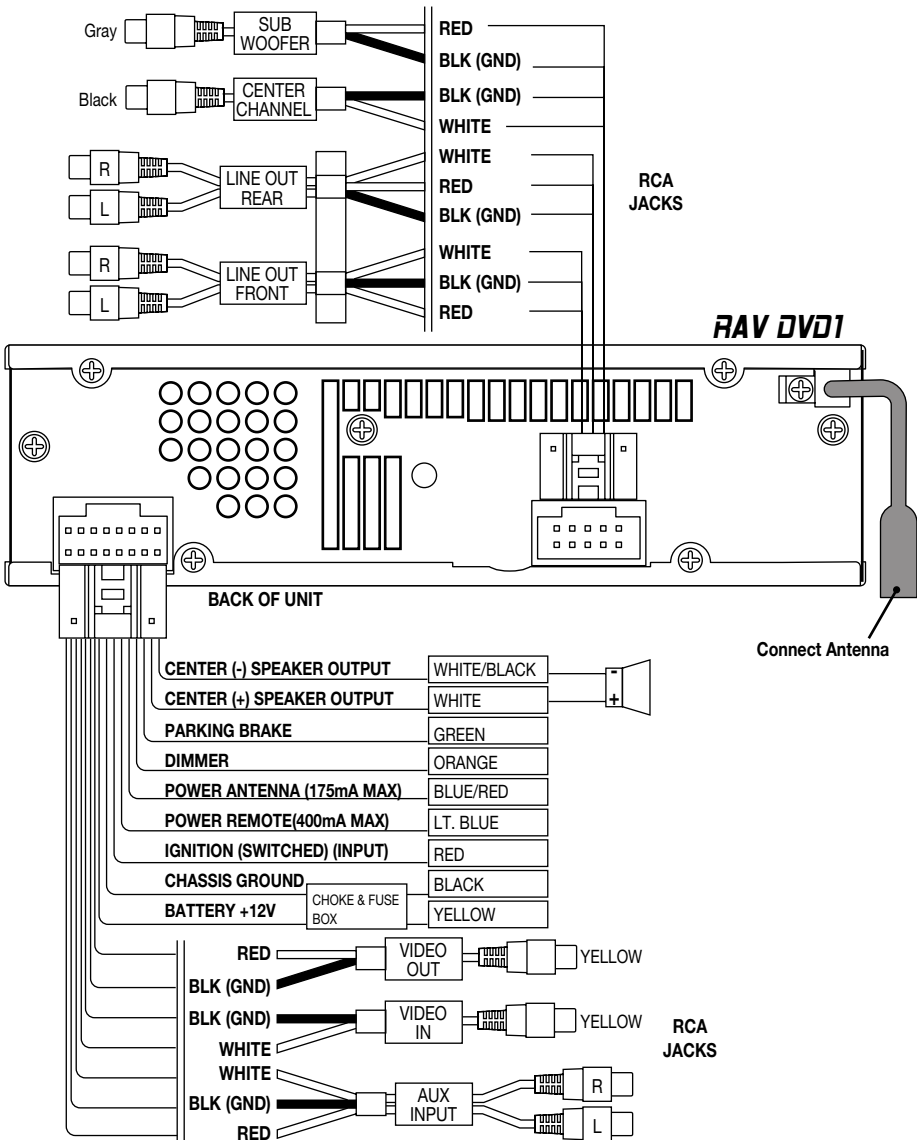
Gray
SUB WOOFER
Black
CENTER CHANNEL
R
L
LINE OUT REAR
R
L
LINE OUT FRONT
RED
BLK (GND)
BLK (GND)
WHITE
WHITE
RED
BLK (GND)
WHITE
BLK (GND)
RED
RCA JACKS
RAV DVD1
BACK OF UNIT
Connect Antenna
CENTER (-) SPEAKER OUTPUT | WHITE/BLACK
CENTER (+) SPEAKER OUTPUT | WHITE
-
+
PARKING BRAKE | GREEN
DIMMER | ORANGE
POWER ANTENNA (175mA MAX) | BLUE/RED
POWER REMOTE(400mA MAX) | LT. BLUE
IGNITION (SWITCHED) (INPUT) | RED
CHASSIS GROUND | BLACK
CHOKE & FUSE BOX
BATTERY +12V | YELLOW
RED
BLK (GND)
VIDEO OUT
YELLOW
BLK (GND)
WHITE
VIDEO IN
YELLOW
RCA JACKS
WHITE
BLK (GND)
RED
AUX INPUT
R
L